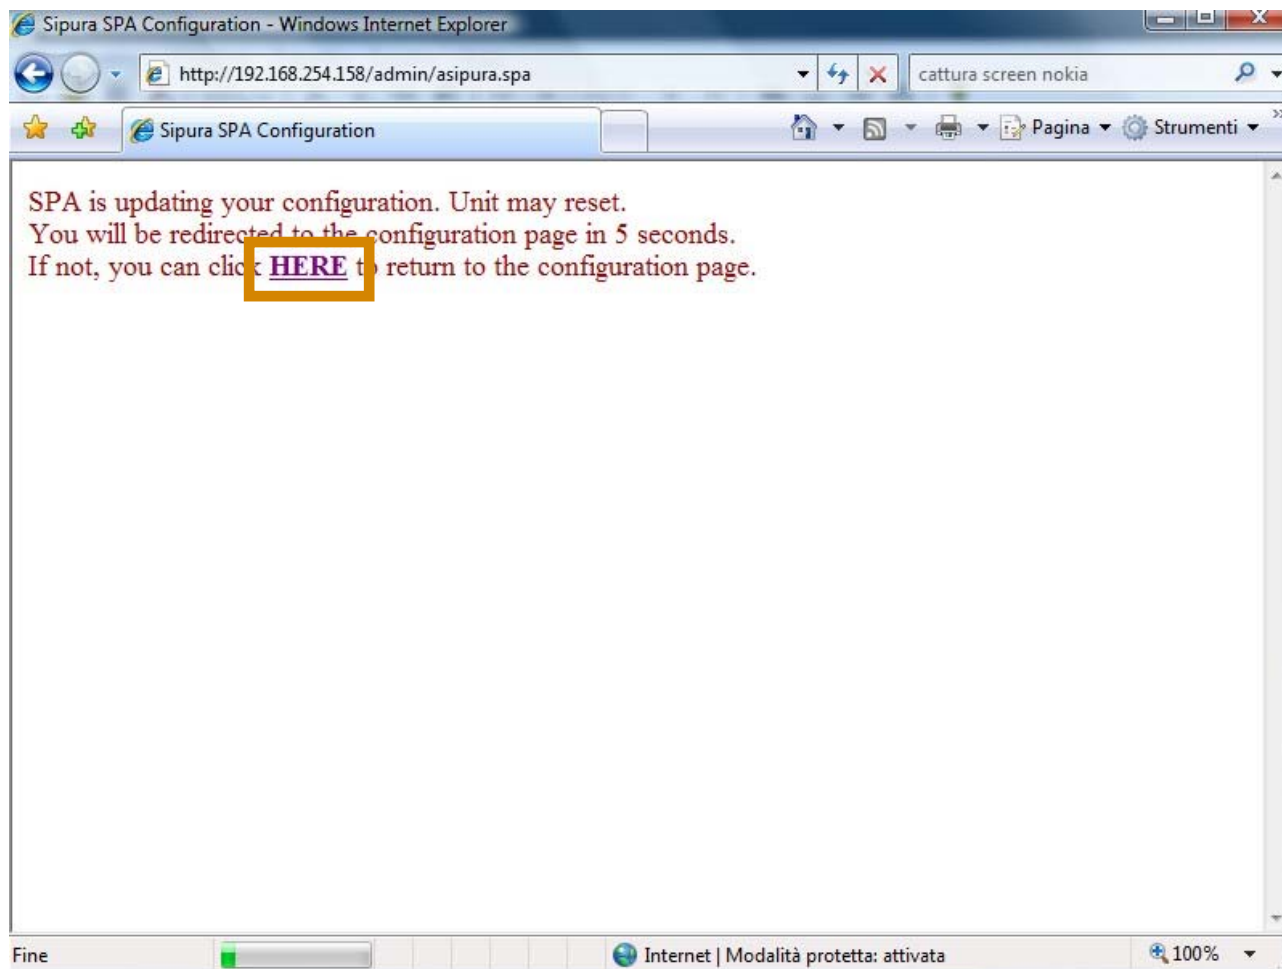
Sipura SPA Configuration - Windows Internet Explorer

http://192.168.254.158/admin/asipura.spa

cattura screen nokia

Sipura SPA Configuration

Pagina Strumenti

SPA is updating your configuration. Unit may reset.
You will be redirected to the configuration page in 5 seconds.
If not, you can click HERE to return to the configuration page.

Fine

Internet | Modalità protetta: attivata

100%